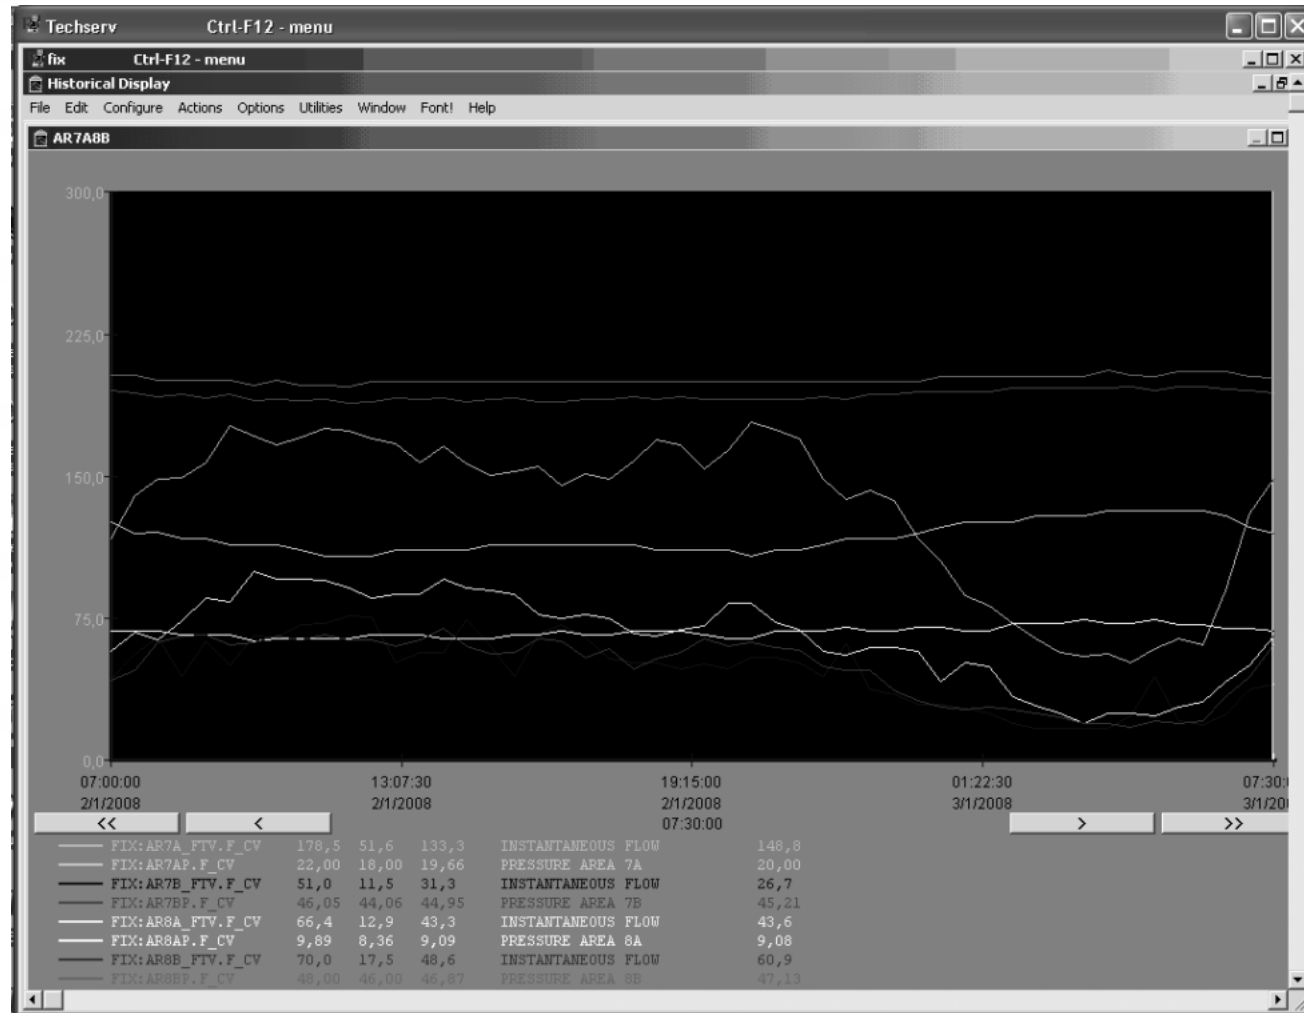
Techserv Ctrl-F12 - menu

fix Ctrl-F12 - menu

Historical Display

File Edit Configure Actions Options Utilities Window Font! Help

AR7A8B

300,0

225,0

150,0

75,0

0,0

07:00:00
2/1/2008

13:07:30
2/1/2008

19:15:00
2/1/2008
07:30:00

01:22:30
3/1/2008

07:30:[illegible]
3/1/20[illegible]

<<

<

>

>>

| | | | | | |
|---|---|---|---|---|---|
| FIX:AR7A_FTV.F_CV | 178,5 | 51,6 | 133,3 | INSTANTANEOUS FLOW | 148,8 |
| FIX:AR7AP.F_CV | 22,00 | 18,00 | 19,66 | PRESSURE AREA 7A | 20,00 |
| FIX:AR7B_FTV.F_CV | 51,0 | 11,5 | 31,3 | INSTANTANEOUS FLOW | 26,7 |
| FIX:AR7BP.F_CV | 46,05 | 44,06 | 44,95 | PRESSURE AREA 7B | 45,21 |
| FIX:AR8A_FTV.F_CV | 66,4 | 12,9 | 43,3 | INSTANTANEOUS FLOW | 43,6 |
| FIX:AR8AP.F_CV | 9,89 | 8,36 | 9,09 | PRESSURE AREA 8A | 9,08 |
| FIX:AR8B_FTV.F_CV | 70,0 | 17,5 | 48,6 | INSTANTANEOUS FLOW | 60,9 |
| FIX:AR8BP.F_CV | 48,00 | 46,00 | 46,87 | PRESSURE AREA 8B | 47,13 |